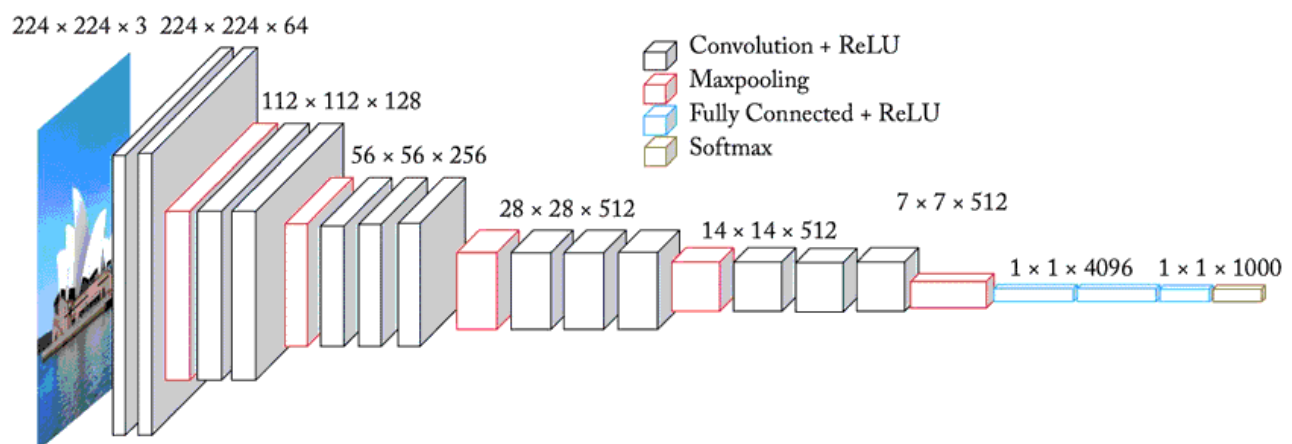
$224 \times 224 \times 3$ $224 \times 224 \times 64$

$112 \times 112 \times 128$

$56 \times 56 \times 256$

$28 \times 28 \times 512$

$14 \times 14 \times 512$

$7 \times 7 \times 512$

$1 \times 1 \times 4096$

$1 \times 1 \times 1000$

Convolution + ReLU
Maxpooling
Fully Connected + ReLU
Softmax